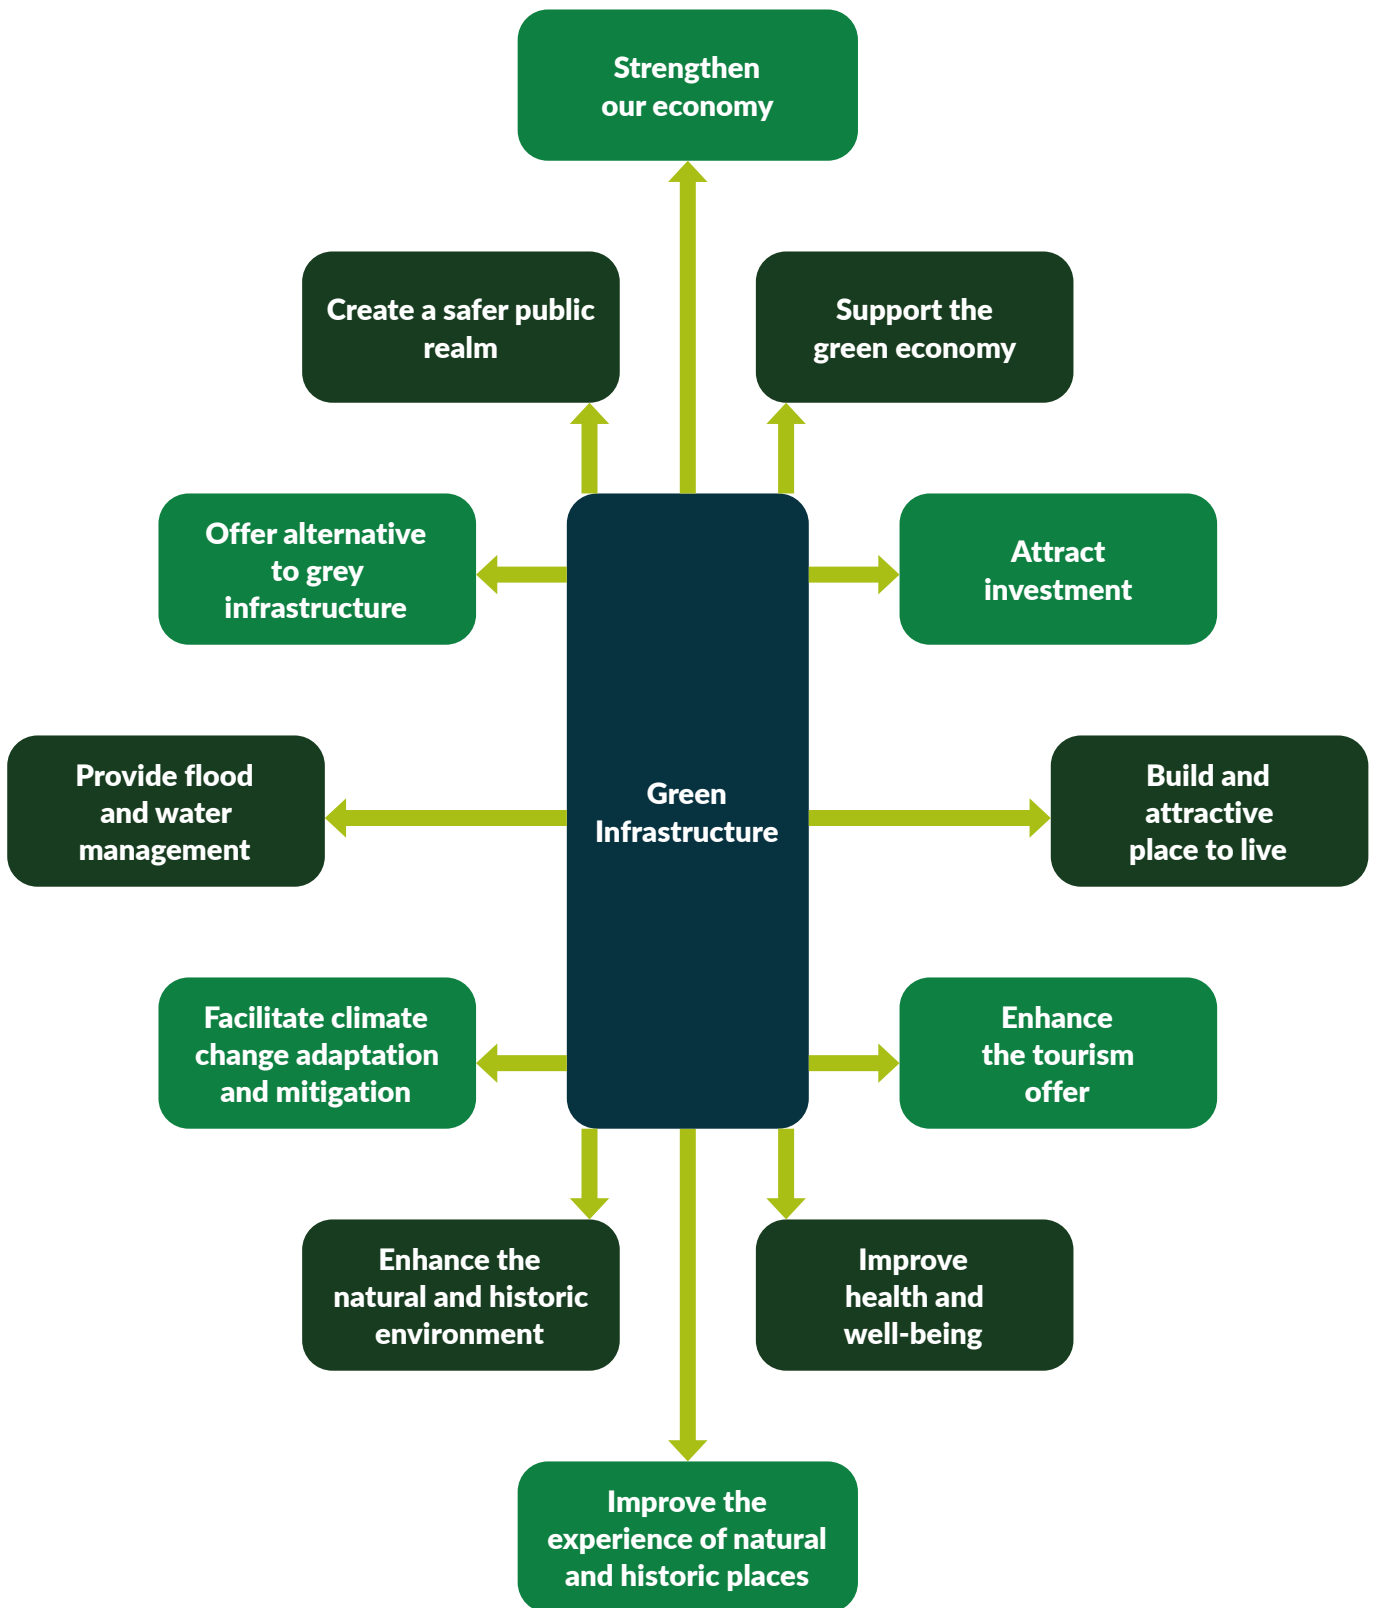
Strengthen our economy

Create a safer public realm

Support the green economy

Offer alternative to grey infrastructure

Attract investment

Provide flood and water management

Green Infrastructure

Build and attractive place to live

Facilitate climate change adaptation and mitigation

Enhance the tourism offer

Enhance the natural and historic environment

Improve health and well-being

Improve the experience of natural and historic places